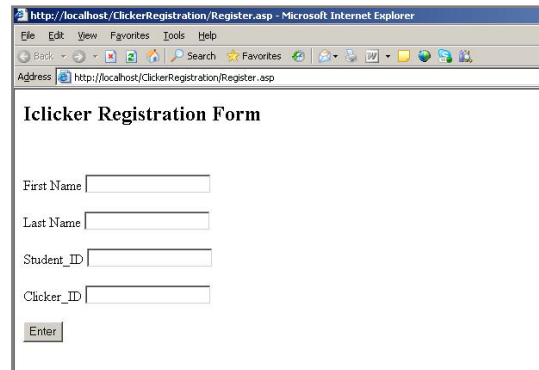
http://localhost/ClickerRegistration/Register.asp - Microsoft Internet Explorer

File Edit View Favorites Tools Help

Back Search Favorites

Address http://localhost/ClickerRegistration/Register.asp

Iclicker Registration Form

First Name

Last Name

Student_ID

Clicker_ID

Enter